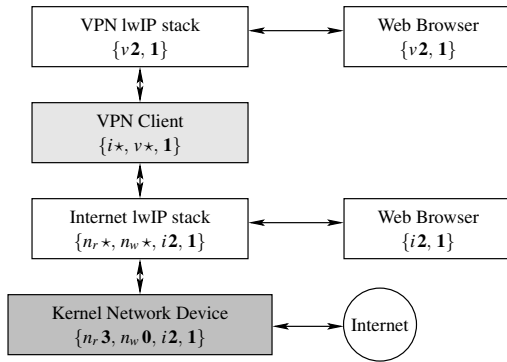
VPN lwIP stack
$\{v\mathbf{2}, \mathbf{1}\}$

Web Browser
$\{v\mathbf{2}, \mathbf{1}\}$

VPN Client
$\{i\star, v\star, \mathbf{1}\}$

Internet lwIP stack
$\{n_r\star, n_w\star, i\mathbf{2}, \mathbf{1}\}$

Web Browser
$\{i\mathbf{2}, \mathbf{1}\}$

Kernel Network Device
$\{n_r\mathbf{3}, n_w\mathbf{0}, i\mathbf{2}, \mathbf{1}\}$

Internet